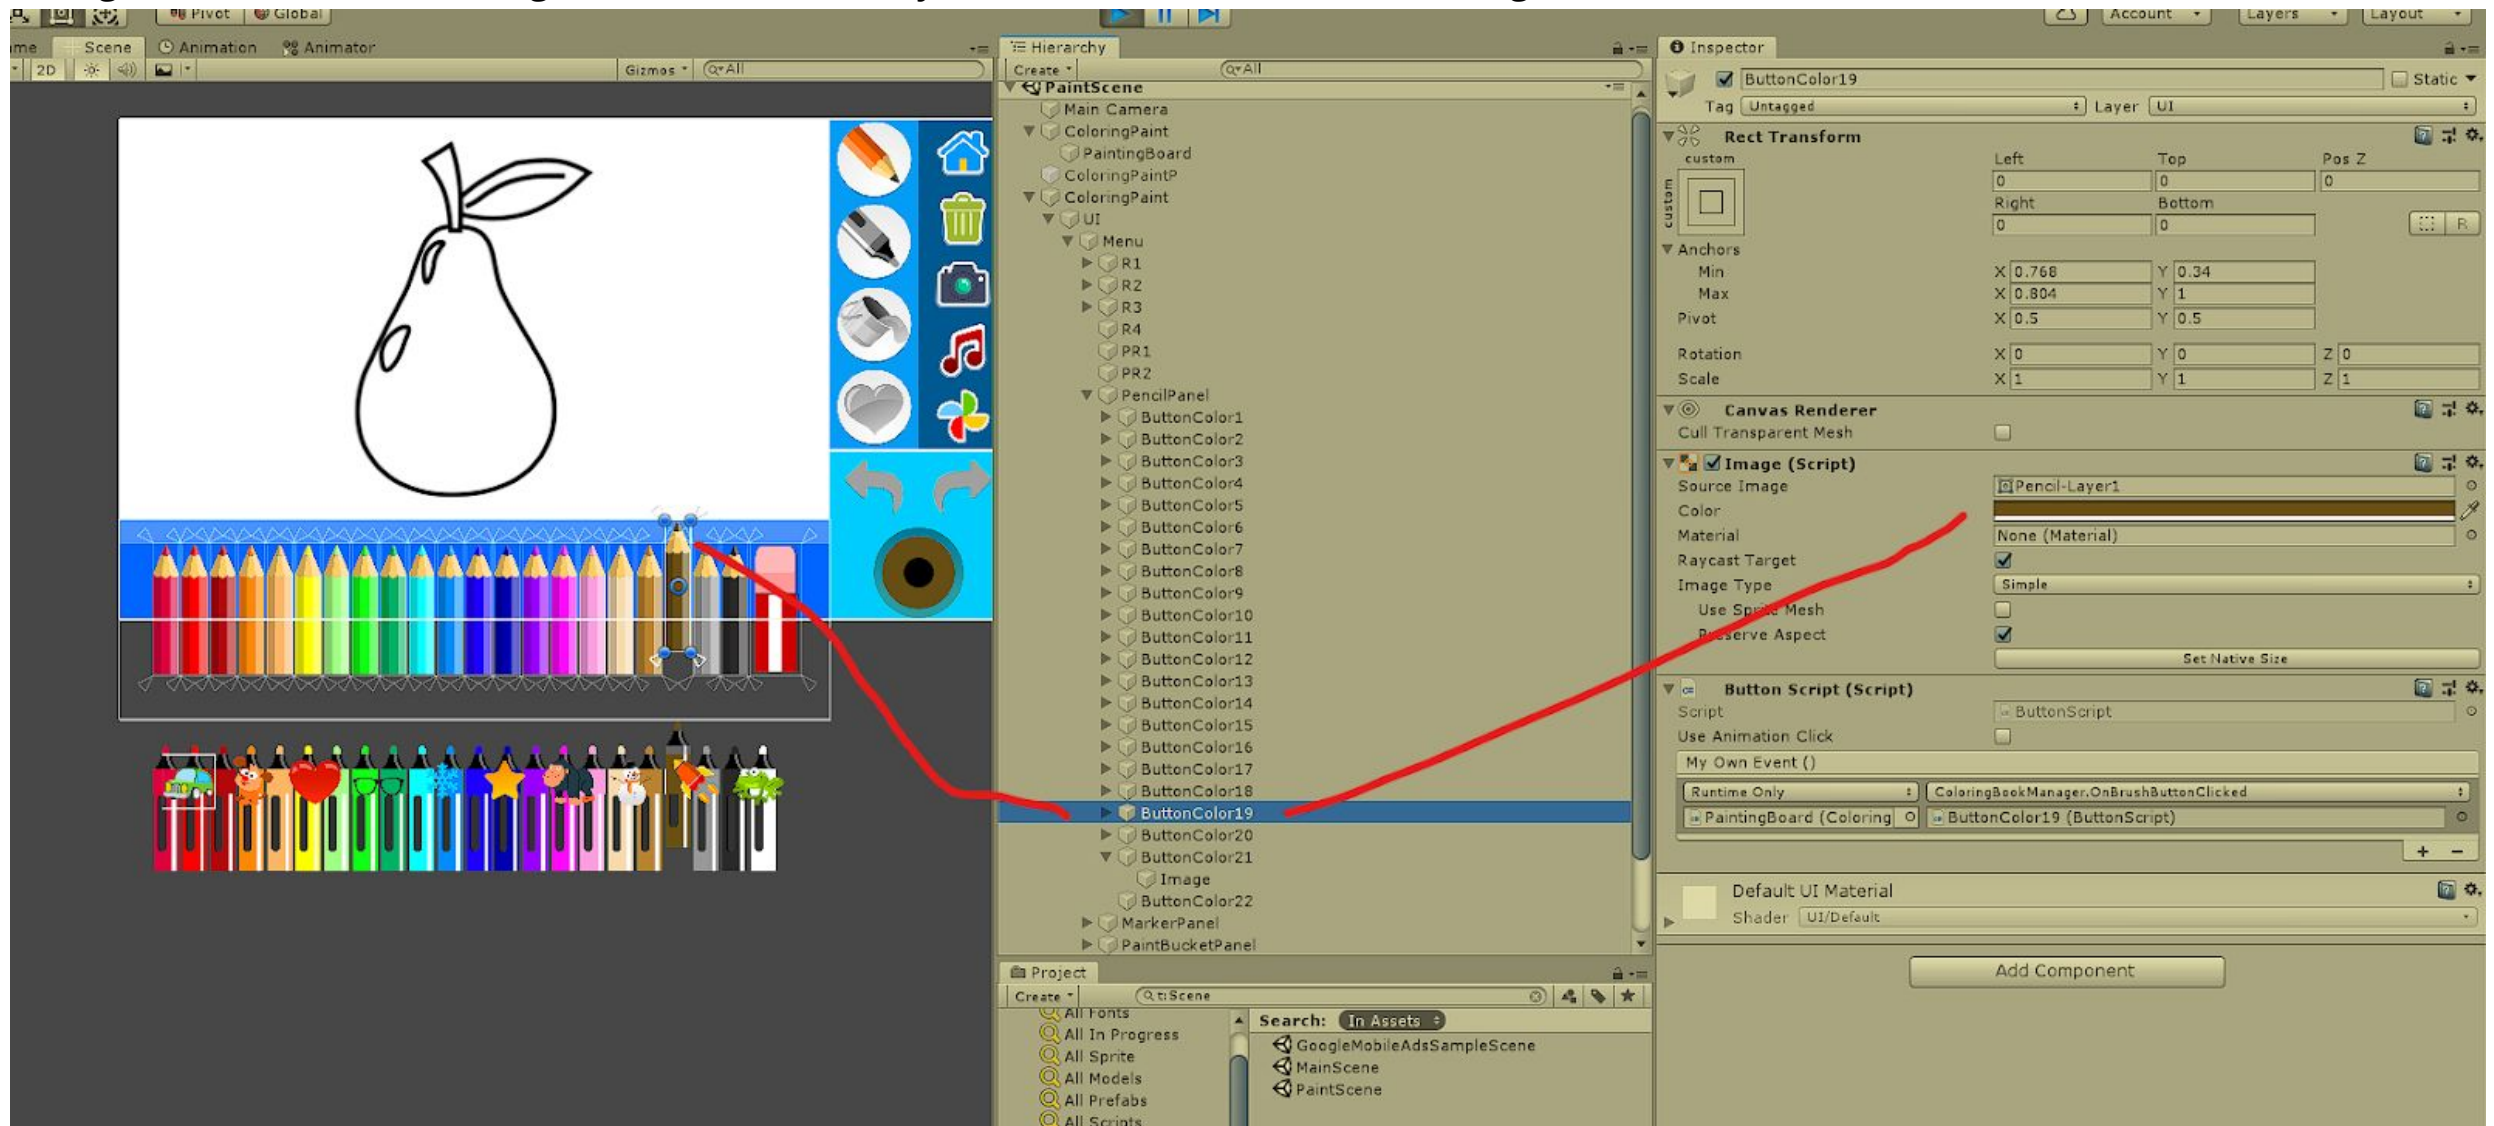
Pivot Global
Account Layers Layout
me Scene Animation Animator
2D Gizmos Q*All
Hierarchy
Create Q*All
PaintScene
Main Camera
ColoringPaint
PaintingBoard
ColoringPaintP
ColoringPaint
UI
Menu
R1
R2
R3
R4
PR1
PR2
PencilPanel
ButtonColor1
ButtonColor2
ButtonColor3
ButtonColor4
ButtonColor5
ButtonColor6
ButtonColor7
ButtonColor8
ButtonColor9
ButtonColor10
ButtonColor11
ButtonColor12
ButtonColor13
ButtonColor14
ButtonColor15
ButtonColor16
ButtonColor17
ButtonColor18
ButtonColor19
ButtonColor20
ButtonColor21
Image
ButtonColor22
MarkerPanel
PaintBucketPanel
Inspector
ButtonColor19 Static
Tag Untagged Layer UI
Rect Transform
custom
Left Top Pos Z
0 0 0
Right Bottom
0 0
R
Anchors
Min X 0.768 Y 0.34
Max X 0.804 Y 1
Pivot X 0.5 Y 0.5
Rotation X 0 Y 0 Z 0
Scale X 1 Y 1 Z 1
Canvas Renderer
Cull Transparent Mesh
Image (Script)
Source Image Pencil-Layer1
Color
Material None (Material)
Raycast Target
Image Type Simple
Use Sp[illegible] Mesh
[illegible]serve Aspect
Set Native Size
Button Script (Script)
Script ButtonScript
Use Animation Click
My Own Event ()
Runtime Only ColoringBookManager.OnBrushButtonClicked
PaintingBoard (Coloring ButtonColor19 (ButtonScript)
+ −
Default UI Material
Shader UI/Default
Add Component
Project
Create Q t:Scene
All Fonts
All In Progress
All Sprite
All Models
All Prefabs
All Scripts
Search: In Assets
GoogleMobileAdsSampleScene
MainScene
PaintScene